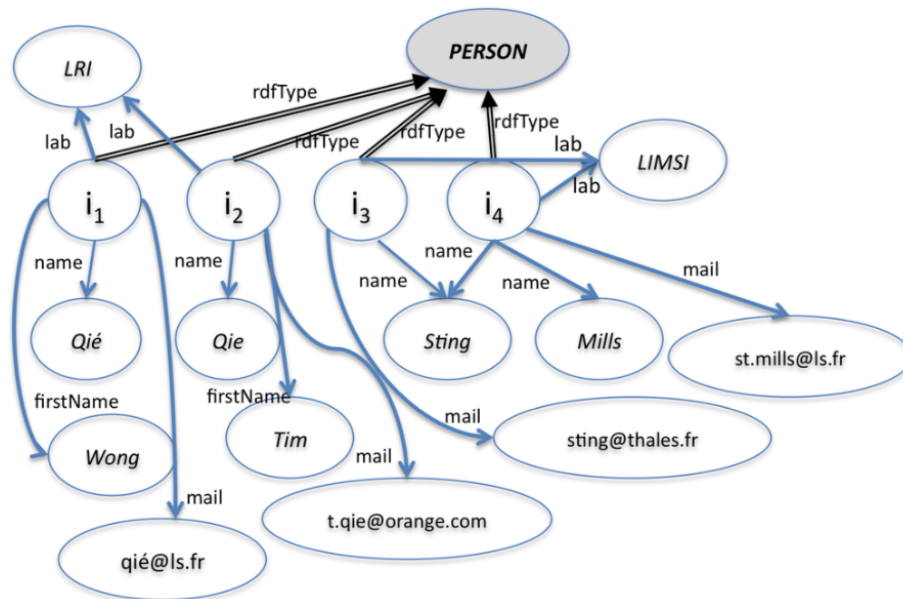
PERSON

LRI

rdfType

rdfType

rdfType

rdfType

lab

lab

lab

lab

LIMSI

$i_1$

$i_2$

$i_3$

$i_4$

name

name

name

name

name

mail

Qié

Qie

Sting

Mills

st.mills@ls.fr

firstName

firstName

mail

Wong

Tim

sting@thales.fr

mail

mail

t.qie@orange.com

qié@ls.fr